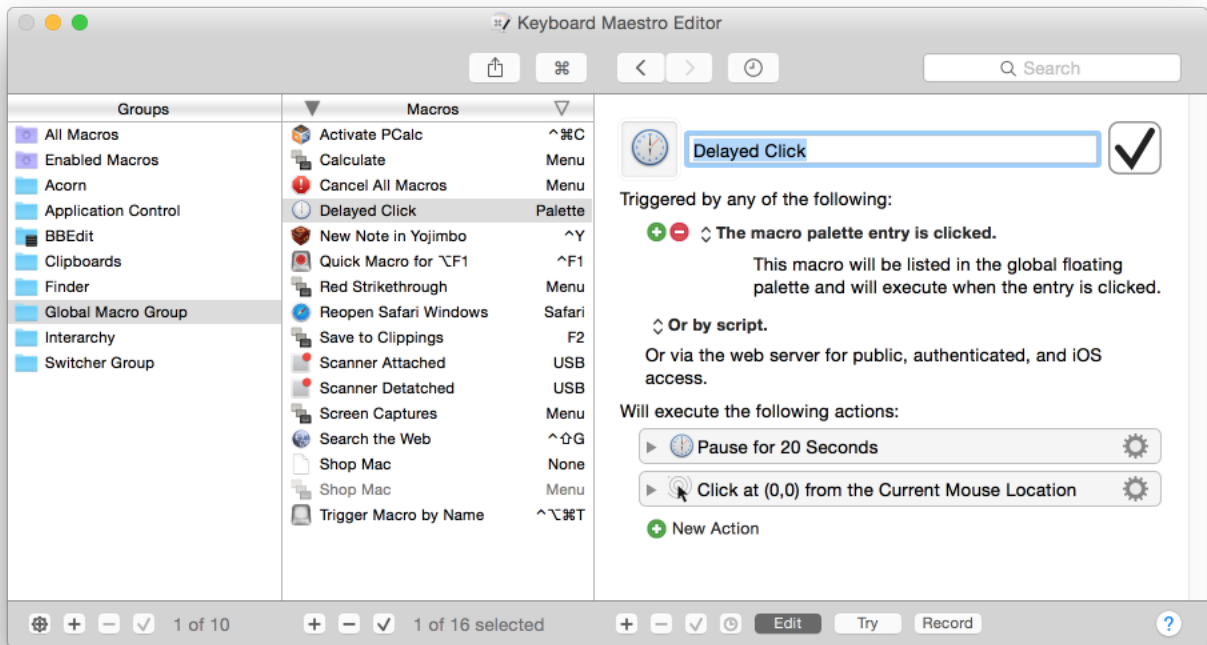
Keyboard Maestro Editor

Search

Groups
All Macros
Enabled Macros
Acorn
Application Control
BBEdit
Clipboards
Finder
Global Macro Group
Interarchy
Switcher Group

Macros
| | |
|---|---|
| Activate PCalc | ^⌘C |
| Calculate | Menu |
| Cancel All Macros | Menu |
| Delayed Click | Palette |
| New Note in Yojimbo | ^Y |
| Quick Macro for ⌥F1 | ^F1 |
| Red Strikethrough | Menu |
| Reopen Safari Windows | Safari |
| Save to Clippings | F2 |
| Scanner Attached | USB |
| Scanner Detatched | USB |
| Screen Captures | Menu |
| Search the Web | ^⇧G |
| Shop Mac | None |
| Shop Mac | Menu |
| Trigger Macro by Name | ^⌥⌘T |

Delayed Click

Triggered by any of the following:

The macro palette entry is clicked.

This macro will be listed in the global floating palette and will execute when the entry is clicked.

Or by script.

Or via the web server for public, authenticated, and iOS access.

Will execute the following actions:

Pause for 20 Seconds

Click at (0,0) from the Current Mouse Location

New Action

1 of 10

1 of 16 selected

Edit Try Record

?